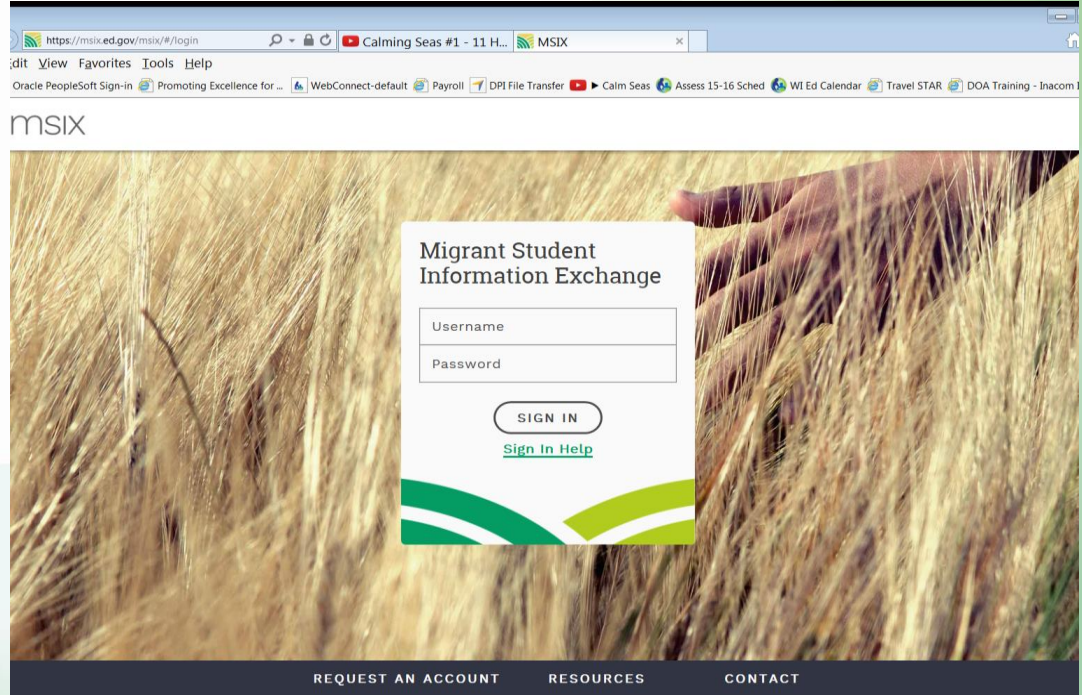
https://msix.ed.gov/msix/#/login
Calming Seas #1 - 11 H...
MSIX
dit View Favorites Tools Help
Oracle PeopleSoft Sign-in
Promoting Excellence for ...
WebConnect-default
Payroll
DPI File Transfer
► Calm Seas
Assess 15-16 Sched
WI Ed Calendar
Travel STAR
DOA Training - Inacom I

msix

Migrant Student Information Exchange

Username

Password

SIGN IN

Sign In Help

REQUEST AN ACCOUNT
RESOURCES
CONTACT